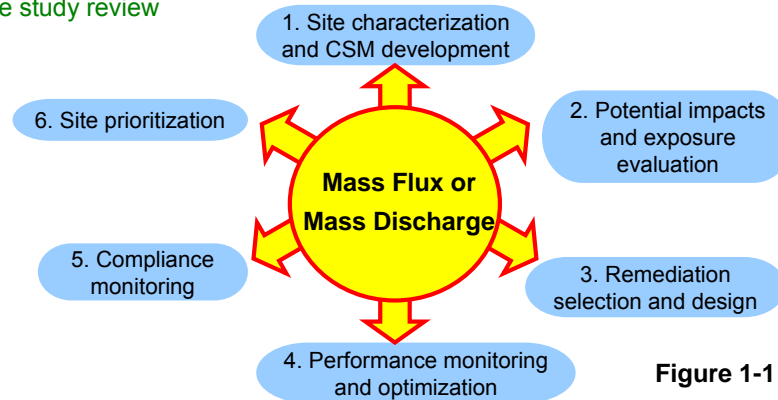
e study review

1. Site characterization and CSM development

6. Site prioritization

2. Potential impacts and exposure evaluation

Mass Flux or Mass Discharge

5. Compliance monitoring

3. Remediation selection and design

4. Performance monitoring and optimization

Figure 1-1